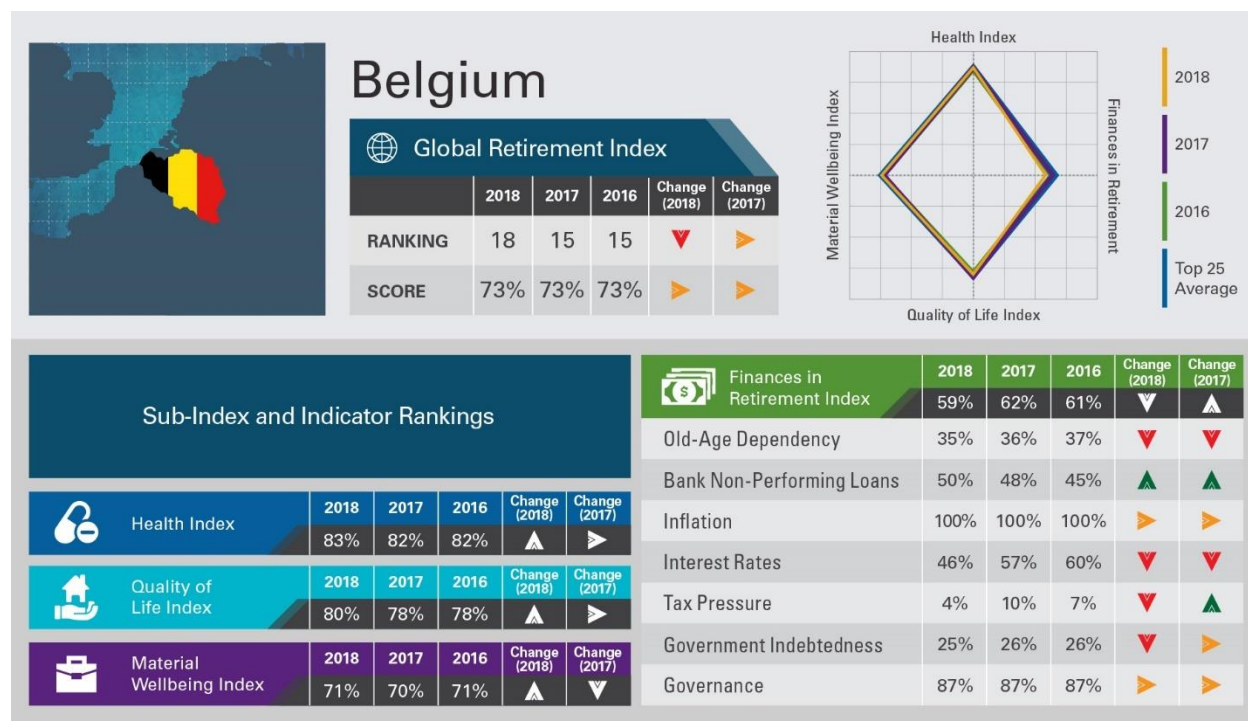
Belgium

Global Retirement Index

| | 2018 | 2017 | 2016 | Change (2018) | Change (2017) |
|---|---|---|---|---|---|
| RANKING | 18 | 15 | 15 | | |
| SCORE | 73% | 73% | 73% | | |

Health Index

Material Wellbeing Index

Finances in Retirement

Quality of Life Index

2018

2017

2016

Top 25 Average

Sub-Index and Indicator Rankings

| Health Index | 2018 | 2017 | 2016 | Change (2018) | Change (2017) |
|---|---|---|---|---|---|
| | 83% | 82% | 82% | | |

| Quality of Life Index | 2018 | 2017 | 2016 | Change (2018) | Change (2017) |
|---|---|---|---|---|---|
| | 80% | 78% | 78% | | |

| Material Wellbeing Index | 2018 | 2017 | 2016 | Change (2018) | Change (2017) |
|---|---|---|---|---|---|
| | 71% | 70% | 71% | | |

| Finances in Retirement Index | 2018 | 2017 | 2016 | Change (2018) | Change (2017) |
|---|---|---|---|---|---|
| | 59% | 62% | 61% | | |
| Old-Age Dependency | 35% | 36% | 37% | | |
| Bank Non-Performing Loans | 50% | 48% | 45% | | |
| Inflation | 100% | 100% | 100% | | |
| Interest Rates | 46% | 57% | 60% | | |
| Tax Pressure | 4% | 10% | 7% | | |
| Government Indebtedness | 25% | 26% | 26% | | |
| Governance | 87% | 87% | 87% | | |